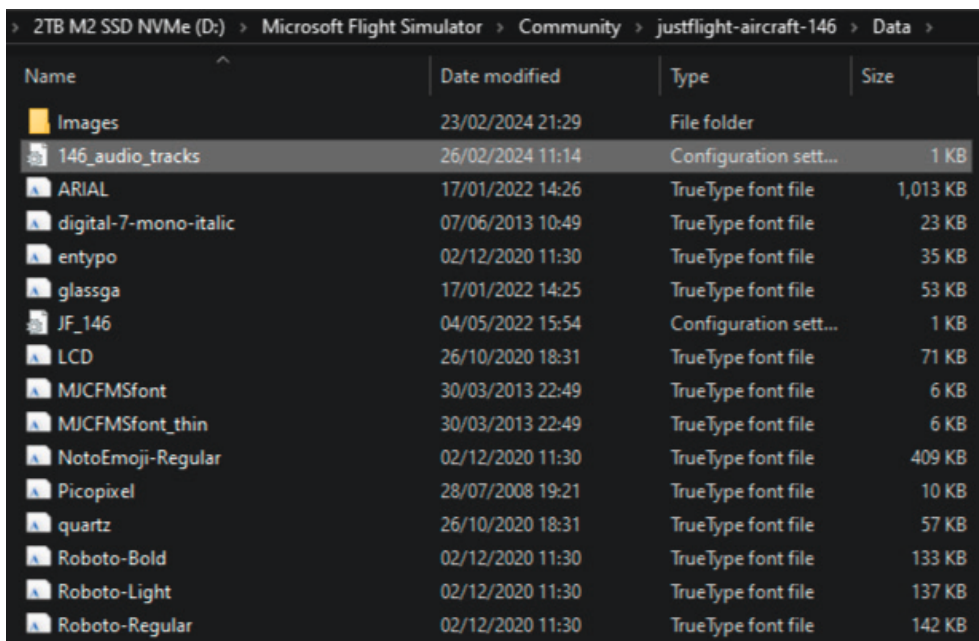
› 2TB M2 SSD NVMe (D:) › Microsoft Flight Simulator › Community › justflight-aircraft-146 › Data ›

| Name | Date modified | Type | Size |
|---|---|---|---|
| Images | 23/02/2024 21:29 | File folder | |
| 146_audio_tracks | 26/02/2024 11:14 | Configuration sett... | 1 KB |
| ARIAL | 17/01/2022 14:26 | TrueType font file | 1,013 KB |
| digital-7-mono-italic | 07/06/2013 10:49 | TrueType font file | 23 KB |
| entypo | 02/12/2020 11:30 | TrueType font file | 35 KB |
| glassga | 17/01/2022 14:25 | TrueType font file | 53 KB |
| JF_146 | 04/05/2022 15:54 | Configuration sett... | 1 KB |
| LCD | 26/10/2020 18:31 | TrueType font file | 71 KB |
| MJCFMSfont | 30/03/2013 22:49 | TrueType font file | 6 KB |
| MJCFMSfont_thin | 30/03/2013 22:49 | TrueType font file | 6 KB |
| NotoEmoji-Regular | 02/12/2020 11:30 | TrueType font file | 409 KB |
| Picopixel | 28/07/2008 19:21 | TrueType font file | 10 KB |
| quartz | 26/10/2020 18:31 | TrueType font file | 57 KB |
| Roboto-Bold | 02/12/2020 11:30 | TrueType font file | 133 KB |
| Roboto-Light | 02/12/2020 11:30 | TrueType font file | 137 KB |
| Roboto-Regular | 02/12/2020 11:30 | TrueType font file | 142 KB |